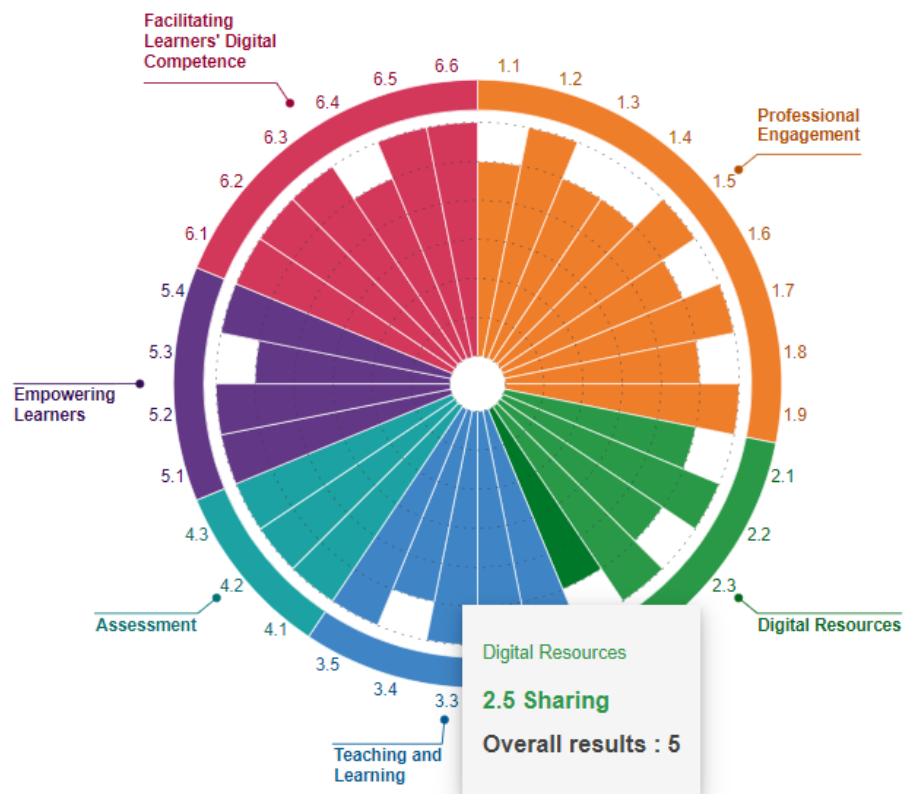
Facilitating Learners' Digital Competence

6.5 6.6 1.1 1.2 1.3 1.4 1.5 1.6 1.7 1.8 1.9

6.4 6.3 6.2 6.1

Professional Engagement

5.4 5.3 5.2 5.1

Empowering Learners

2.1 2.2 2.3

Digital Resources

4.3 4.2 4.1

Assessment

3.5 3.4 3.3

Teaching and Learning

Digital Resources

2.5 Sharing

Overall results : 5